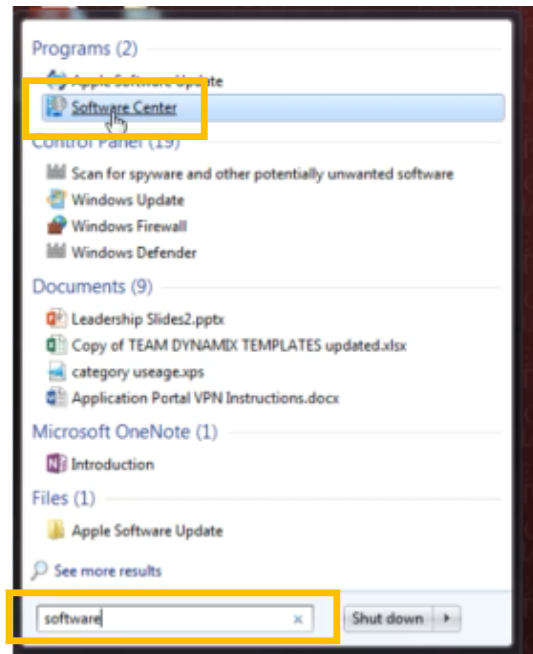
Programs (2)
Apple Software Update
Software Center
Control Panel (19)
Scan for spyware and other potentially unwanted software
Windows Update
Windows Firewall
Windows Defender
Documents (9)
Leadership Slides2.pptx
Copy of TEAM DYNAMIX TEMPLATES updated.xlsx
category useage.xps
Application Portal VPN Instructions.docx
Microsoft OneNote (1)
Introduction
Files (1)
Apple Software Update
See more results
software ×
Shut down